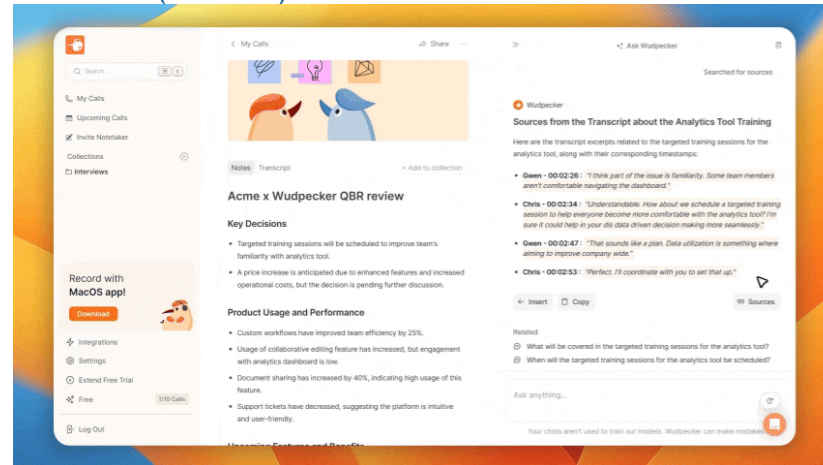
Search ⌘ K

My Calls
Upcoming Calls
Invite Notetaker
Collections
Interviews

Record with MacOS app!
Download

Integrations
Settings
Extend Free Trial
Free 1/10 Calls
Log Out

< My Calls Share ...

Notes Transcript + Add to collection

Acme x Wudpecker QBR review

Key Decisions

- Targeted training sessions will be scheduled to improve team's familiarity with analytics tool.
- A price increase is anticipated due to enhanced features and increased operational costs, but the decision is pending further discussion.

Product Usage and Performance

- Custom workflows have improved team efficiency by 25%.
- Usage of collaborative editing feature has increased, but engagement with analytics dashboard is low.
- Document sharing has increased by 40%, indicating high usage of this feature.
- Support tickets have decreased, suggesting the platform is intuitive and user-friendly.

Ask Wudpecker

Searched for sources

Wudpecker

Sources from the Transcript about the Analytics Tool Training

Here are the transcript excerpts related to the targeted training sessions for the analytics tool, along with their corresponding timestamps:

- Gwen - 00:02:26 : "I think part of the issue is familiarity. Some team members aren't comfortable navigating the dashboard."
- Chris - 00:02:34 : "Understandable. How about we schedule a targeted training session to help everyone become more comfortable with the analytics tool? I'm sure it could help in your dis data driven decision making more seamlessly."
- Gwen - 00:02:47 : "That sounds like a plan. Data utilization is something where aiming to improve company wide."
- Chris - 00:02:53 : "Perfect. I'll coordinate with you to set that up."

Insert Copy Sources

Related
What will be covered in the targeted training sessions for the analytics tool?
When will the targeted training sessions for the analytics tool be scheduled?

Ask anything...

Your chats aren't used to train our models. Wudpecker can make mistakes